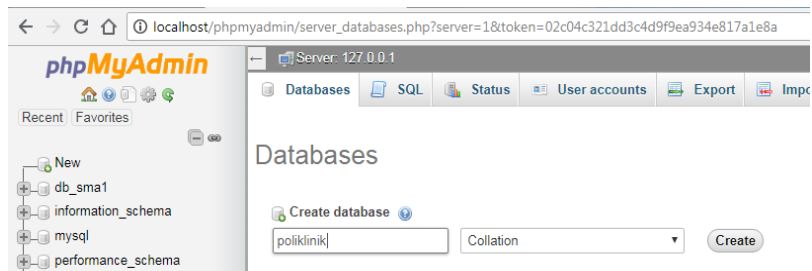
localhost/phpmyadmin/server_databases.php?server=1&token=02c04c321dd3c4d9f9ea934e817a1e8a

phpMyAdmin

Recent Favorites

New
db_sma1
information_schema
mysql
performance_schema

Server: 127.0.0.1

Databases SQL Status User accounts Export Impo

Databases

Create database

poliklinik

Collation

Create